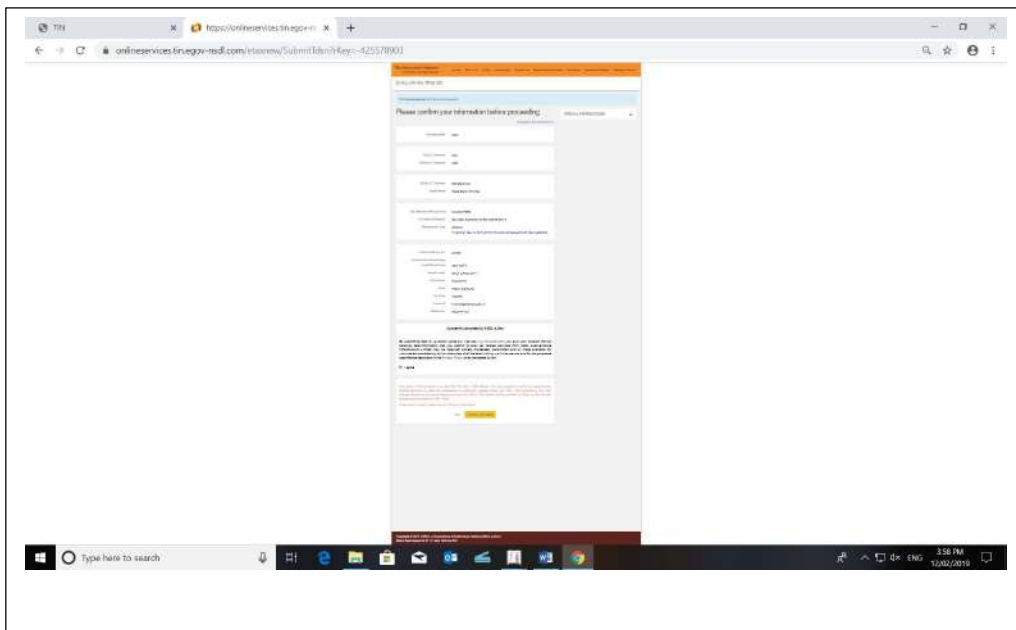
TIN

https://onlineservices.tin.egov-n

onlineservices.tin.egov-nsdl.com/etaxnew/SubmitTdsn?rKey=-425578903

Please confirm your information before proceeding

Consent as provided by NSDL e-Gov

I agree

Type here to search

ENG

3:58 PM
12/02/2019